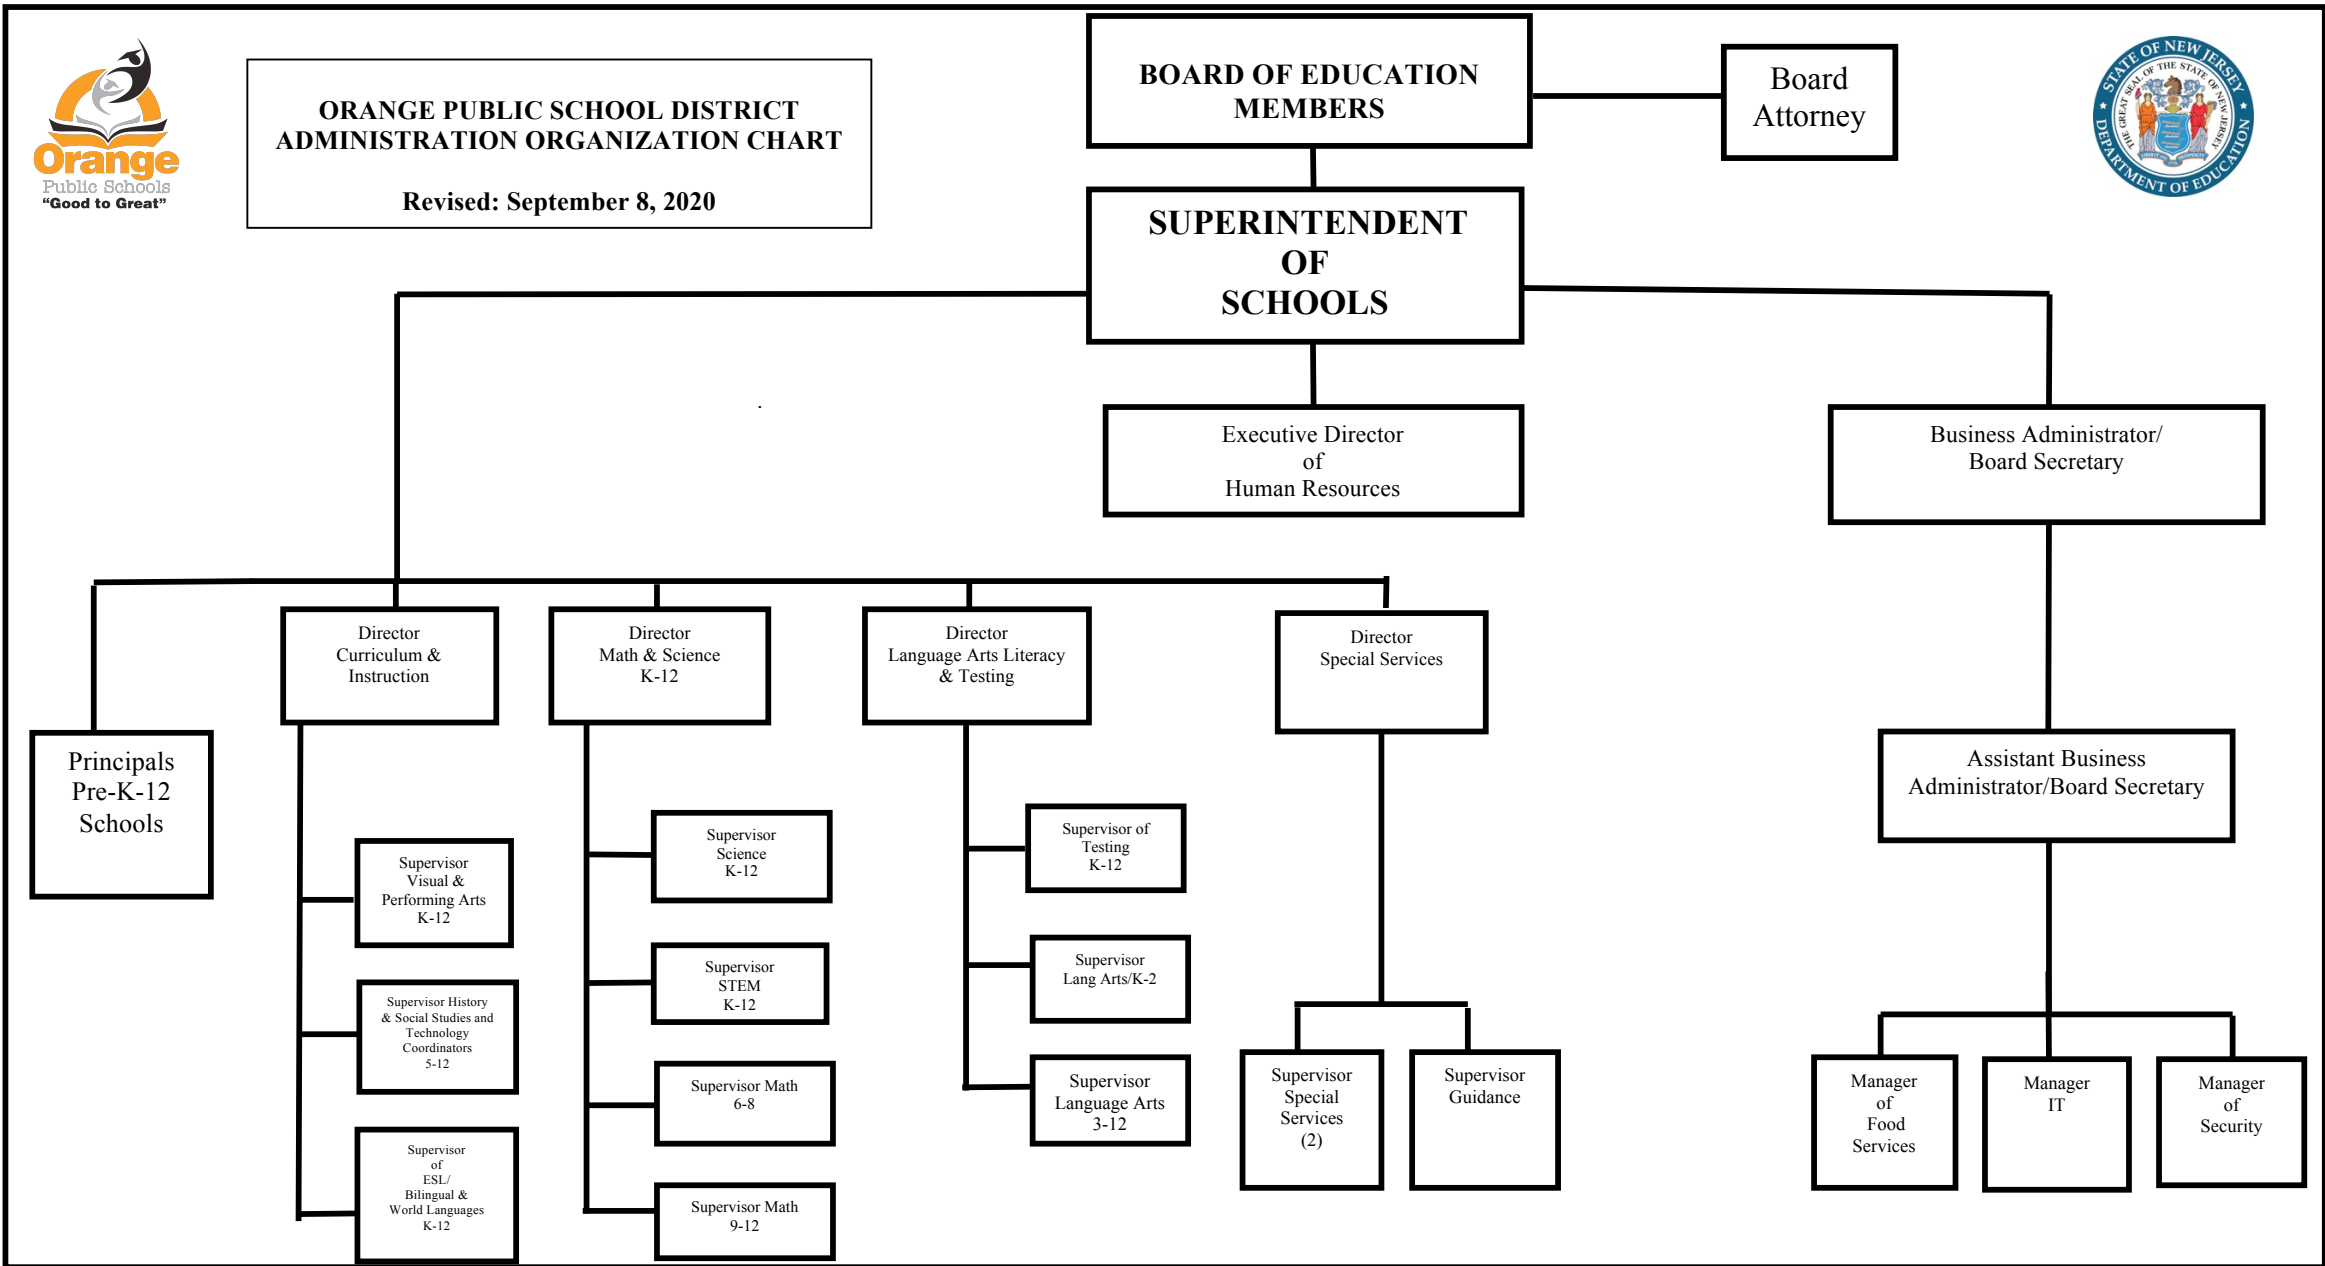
Orange
Public Schools
"Good to Great"

ORANGE PUBLIC SCHOOL DISTRICT
ADMINISTRATION ORGANIZATION CHART

Revised: September 8, 2020

BOARD OF EDUCATION MEMBERS

Board Attorney

STATE OF NEW JERSEY
THE GREAT SEAL OF THE STATE OF NEW JERSEY
DEPARTMENT OF EDUCATION

SUPERINTENDENT OF SCHOOLS

Executive Director of Human Resources

Business Administrator/ Board Secretary

Principals Pre-K-12 Schools

Director Curriculum & Instruction

Director Math & Science K-12

Director Language Arts Literacy & Testing

Director Special Services

Assistant Business Administrator/Board Secretary

Supervisor Visual & Performing Arts K-12

Supervisor History & Social Studies and Technology Coordinators 5-12

Supervisor of ESL/ Bilingual & World Languages K-12

Supervisor Science K-12

Supervisor STEM K-12

Supervisor Math 6-8

Supervisor Math 9-12

Supervisor of Testing K-12

Supervisor Lang Arts/K-2

Supervisor Language Arts 3-12

Supervisor Special Services (2)

Supervisor Guidance

Manager of Food Services

Manager IT

Manager of Security